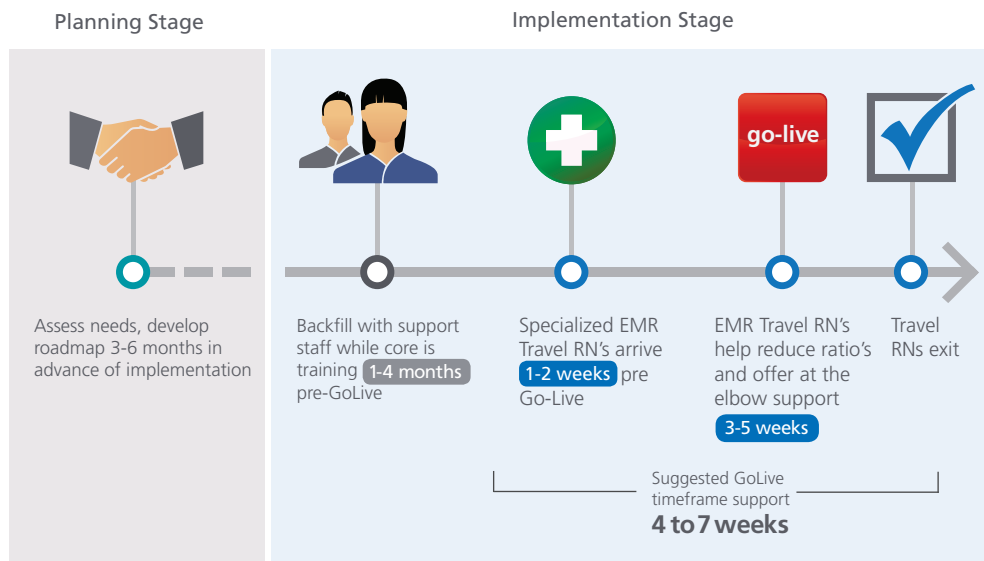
Planning Stage

Implementation Stage

go-live

Assess needs, develop roadmap 3-6 months in advance of implementation

Backfill with support staff while core is training 1-4 months pre-GoLive

Specialized EMR Travel RN's arrive 1-2 weeks pre Go-Live

EMR Travel RN's help reduce ratio's and offer at the elbow support 3-5 weeks

Travel RNs exit

Suggested GoLive timeframe support
4 to 7 weeks